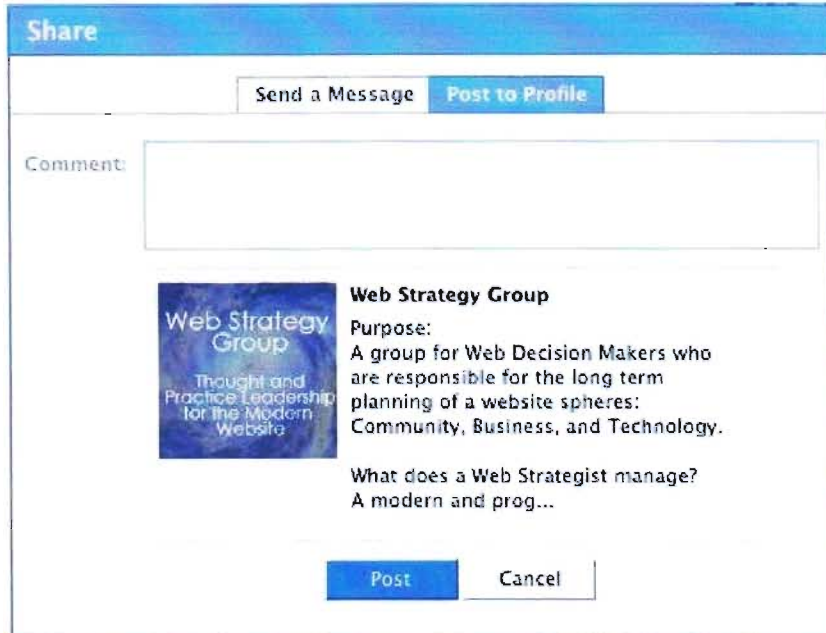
Share

Send a Message
Post to Profile

Comment:

Web Strategy Group

Thought and Practice Leadership for the Modern Website

Web Strategy Group

Purpose:
A group for Web Decision Makers who are responsible for the long term planning of a website spheres: Community, Business, and Technology.

What does a Web Strategist manage?
A modern and prog...

Post
Cancel